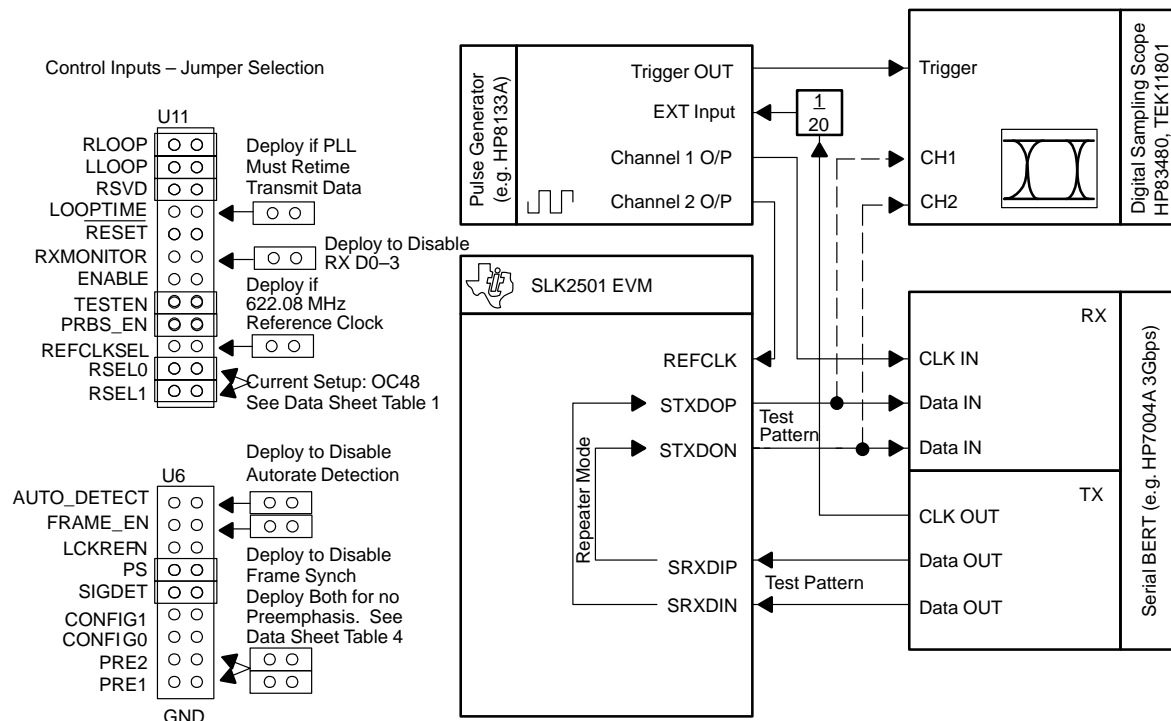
Control Inputs – Jumper Selection

U11

RLOOP
LLOOP
RSVD
LOOPTIME
RESET
RXMONITOR
ENABLE
TESTEN
PRBS_EN
REFCLKSEL
RSEL0
RSEL1

Deploy if PLL Must Retime Transmit Data

Deploy to Disable RX D0–3

Deploy if 622.08 MHz Reference Clock

Current Setup: OC48 See Data Sheet Table 1

Deploy to Disable Autorate Detection

U6

AUTO_DETECT
FRAME_EN
LCKREFN
PS
SIGDET
CONFIG1
CONFIG0
PRE2
PRE1

GND

Deploy to Disable Frame Synch

Deploy Both for no Preemphasis. See Data Sheet Table 4

Pulse Generator (e.g. HP8133A)

Trigger OUT
EXT Input
Channel 1 O/P
Channel 2 O/P

$\frac{1}{20}$

Trigger
CH1
CH2

Digital Sampling Scope HP83480, TEK11801

SLK2501 EVM

REFCLK
STXDOP
STXDON
SRXDIP
SRXDIN

Repeater Mode

Test Pattern

Test Pattern

RX
CLK IN
Data IN
Data IN

TX
CLK OUT
Data OUT
Data OUT

Serial BERT (e.g. HP7004A 3Gbps)